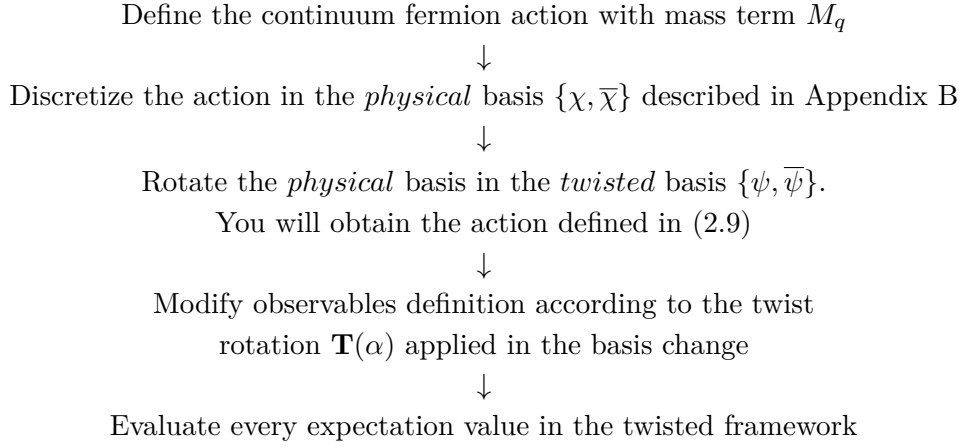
Define the continuum fermion action with mass term $M_q$

$\downarrow$

Discretize the action in the *physical* basis $\{\chi, \overline{\chi}\}$ described in Appendix B

$\downarrow$

Rotate the *physical* basis in the *twisted* basis $\{\psi, \overline{\psi}\}$.
You will obtain the action defined in (2.9)

$\downarrow$

Modify observables definition according to the twist rotation $\mathbf{T}(\alpha)$ applied in the basis change

$\downarrow$

Evaluate every expectation value in the twisted framework